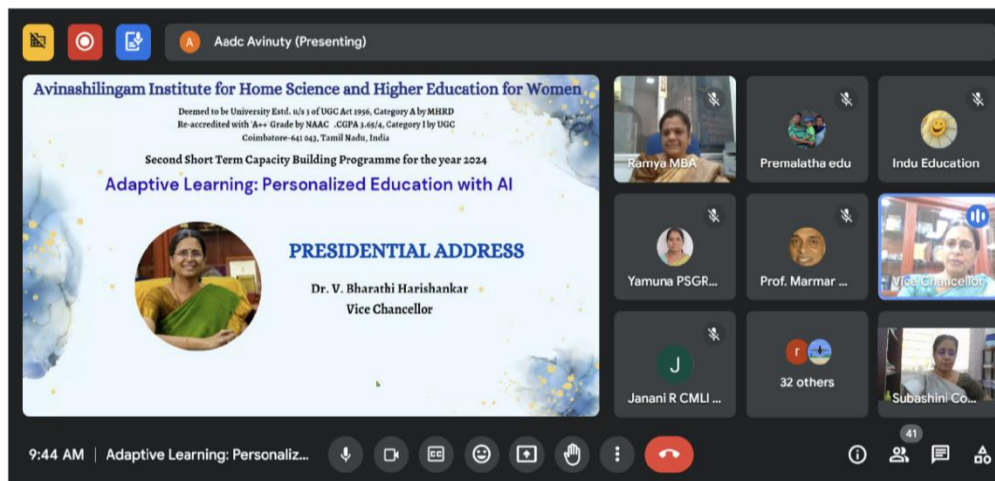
A Aadc Avinuty (Presenting)

Avinashilingam Institute for Home Science and Higher Education for Women

Deemed to be University Estd. u/s 3 of UGC Act 1956, Category A by MHRD
Re-accredited with 'A++' Grade by NAAC. CGPA 3.65/4, Category I by UGC
Coimbatore-641 043, Tamil Nadu, India

Second Short Term Capacity Building Programme for the year 2024

Adaptive Learning: Personalized Education with AI

PRESIDENTIAL ADDRESS

Dr. V. Bharathi Harishankar
Vice Chancellor

Ramya MBA

Premalatha edu

Indu Education

Yamuna PSGR...

Prof. Marmar ...

Vice Chancellor

J
Janani R CMLI ...

r
32 others

Subashini Co...

9:44 AM | Adaptive Learning: Personaliz...

41